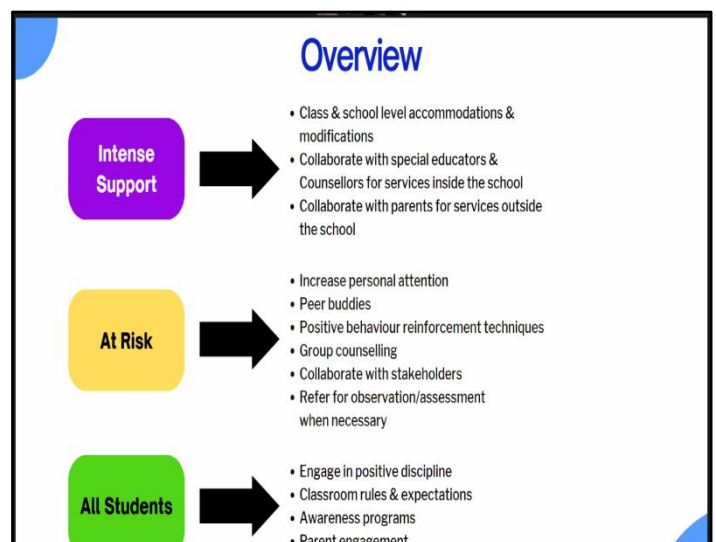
Overview

Intense Support

- Class & school level accommodations & modifications
- Collaborate with special educators & Counsellors for services inside the school
- Collaborate with parents for services outside the school

At Risk

- Increase personal attention
- Peer buddies
- Positive behaviour reinforcement techniques
- Group counselling
- Collaborate with stakeholders
- Refer for observation/assessment when necessary

All Students

- Engage in positive discipline
- Classroom rules & expectations
- Awareness programs
- Parent engagement